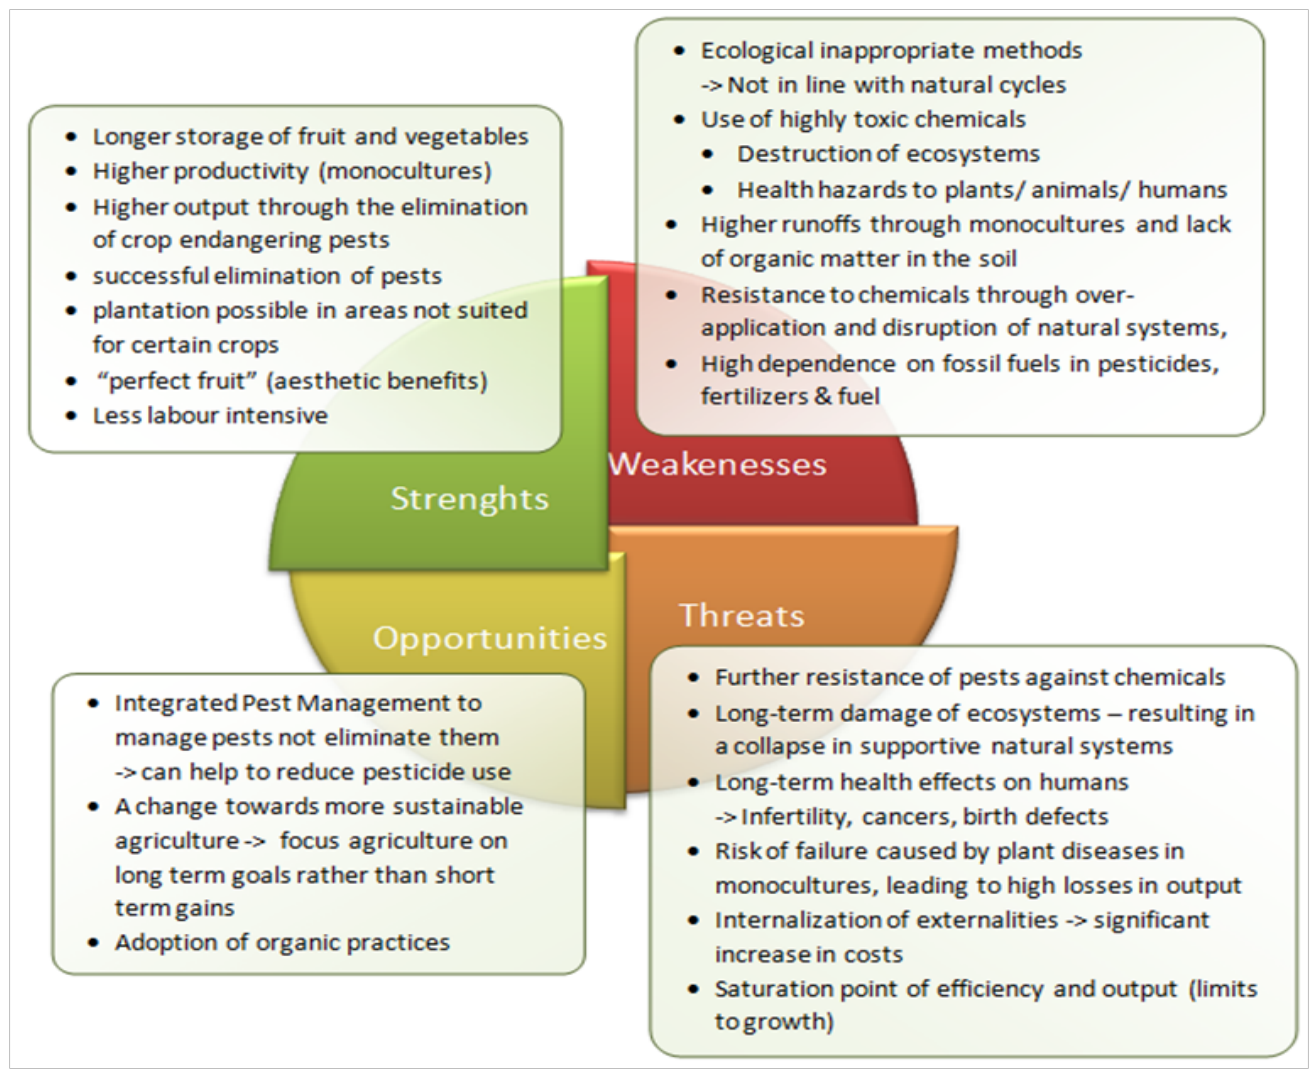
- Longer storage of fruit and vegetables
- Higher productivity (monocultures)
- Higher output through the elimination of crop endangering pests
- successful elimination of pests
- plantation possible in areas not suited for certain crops
- "perfect fruit" (aesthetic benefits)
- Less labour intensive

- Ecological inappropriate methods -> Not in line with natural cycles
- Use of highly toxic chemicals
  - Destruction of ecosystems
  - Health hazards to plants/ animals/ humans
- Higher runoffs through monocultures and lack of organic matter in the soil
- Resistance to chemicals through over-application and disruption of natural systems,
- High dependence on fossil fuels in pesticides, fertilizers & fuel

Strenghts

Weakenesses

Opportunities

Threats

- Integrated Pest Management to manage pests not eliminate them -> can help to reduce pesticide use
- A change towards more sustainable agriculture -> focus agriculture on long term goals rather than short term gains
- Adoption of organic practices

- Further resistance of pests against chemicals
- Long-term damage of ecosystems – resulting in a collapse in supportive natural systems
- Long-term health effects on humans -> Infertility, cancers, birth defects
- Risk of failure caused by plant diseases in monocultures, leading to high losses in output
- Internalization of externalities -> significant increase in costs
- Saturation point of efficiency and output (limits to growth)